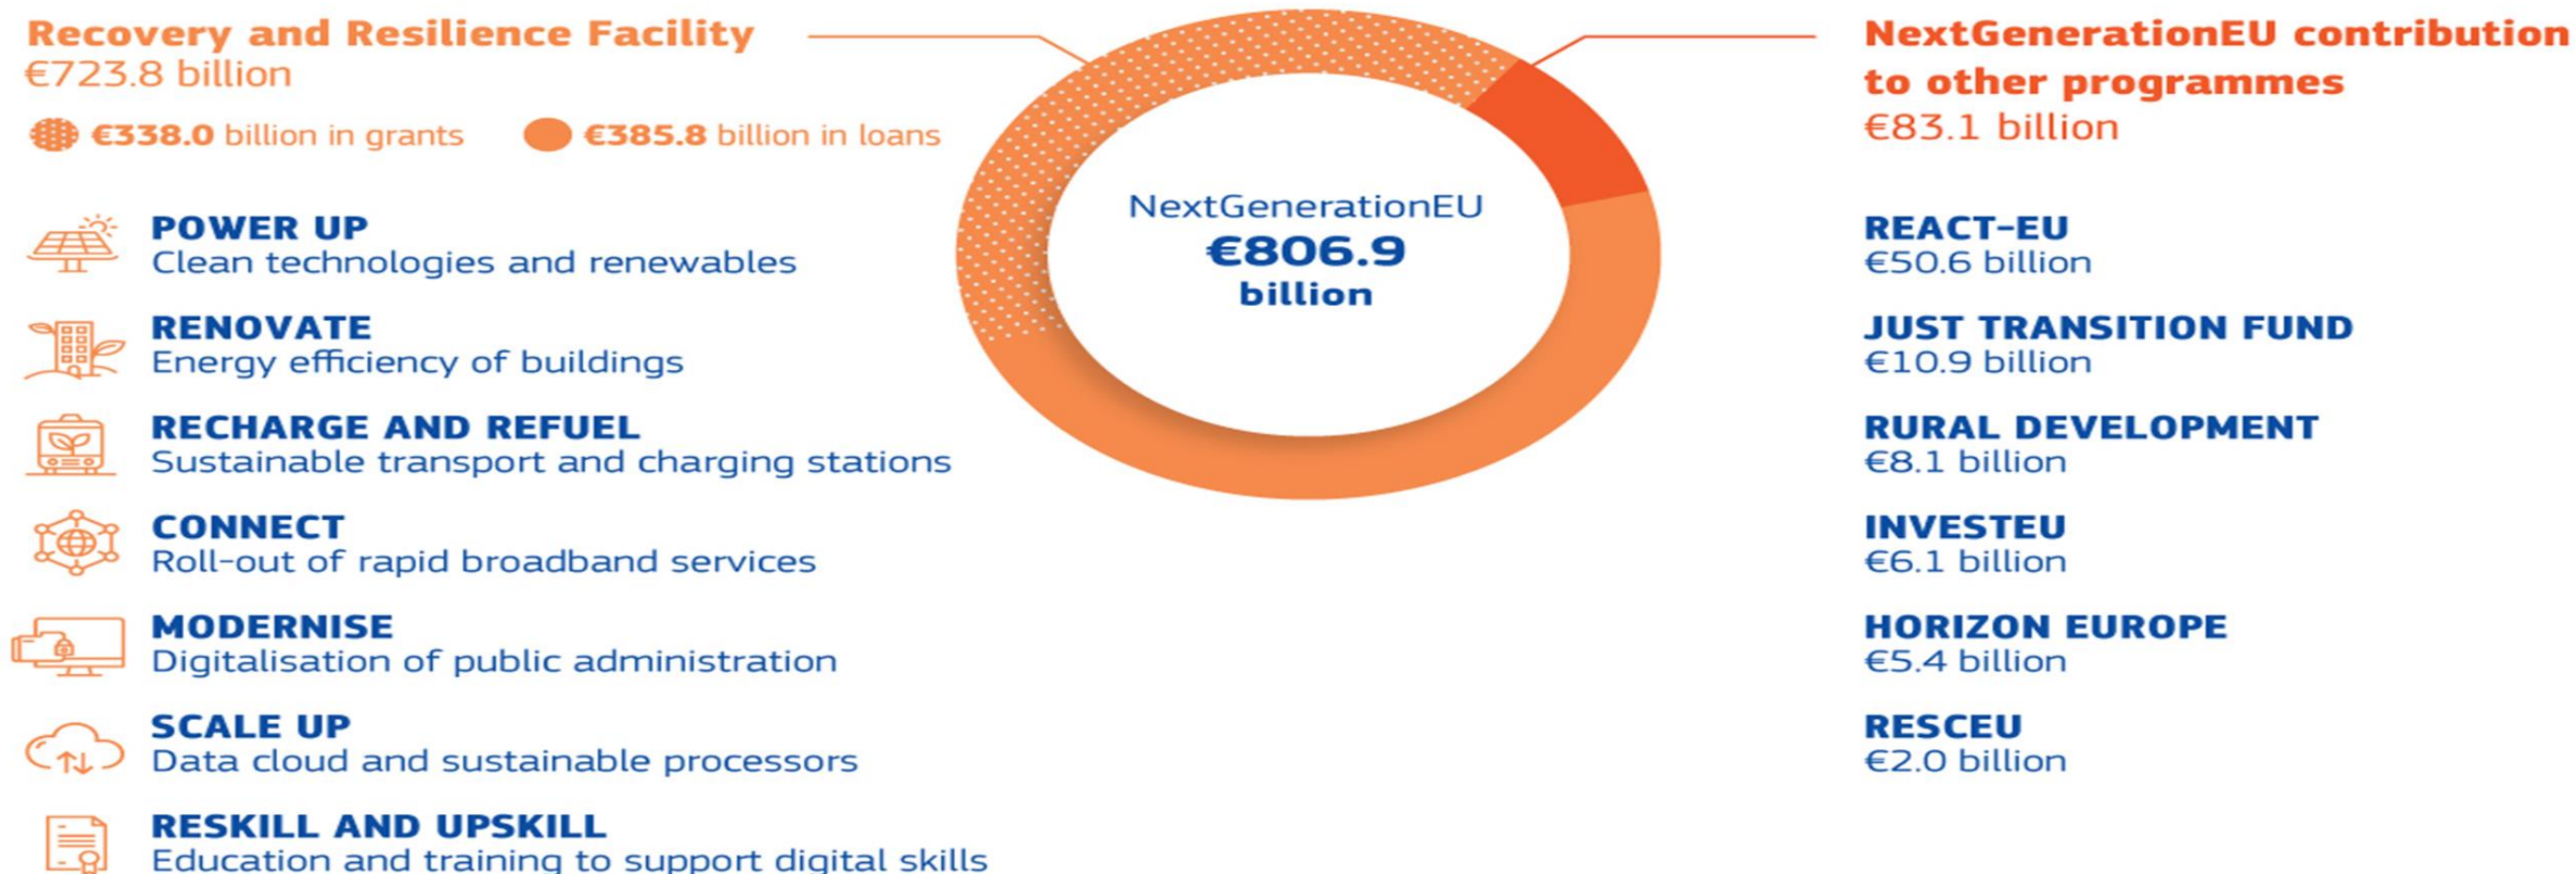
Recovery and Resilience Facility
€723.8 billion

€338.0 billion in grants €385.8 billion in loans

NextGenerationEU
€806.9
billion

NextGenerationEU contribution to other programmes
€83.1 billion

POWER UP
Clean technologies and renewables

RENOVATE
Energy efficiency of buildings

RECHARGE AND REFUEL
Sustainable transport and charging stations

CONNECT
Roll-out of rapid broadband services

MODERNISE
Digitalisation of public administration

SCALE UP
Data cloud and sustainable processors

RESKILL AND UPSKILL
Education and training to support digital skills

REACT-EU
€50.6 billion

JUST TRANSITION FUND
€10.9 billion

RURAL DEVELOPMENT
€8.1 billion

INVESTEU
€6.1 billion

HORIZON EUROPE
€5.4 billion

RESCEU
€2.0 billion